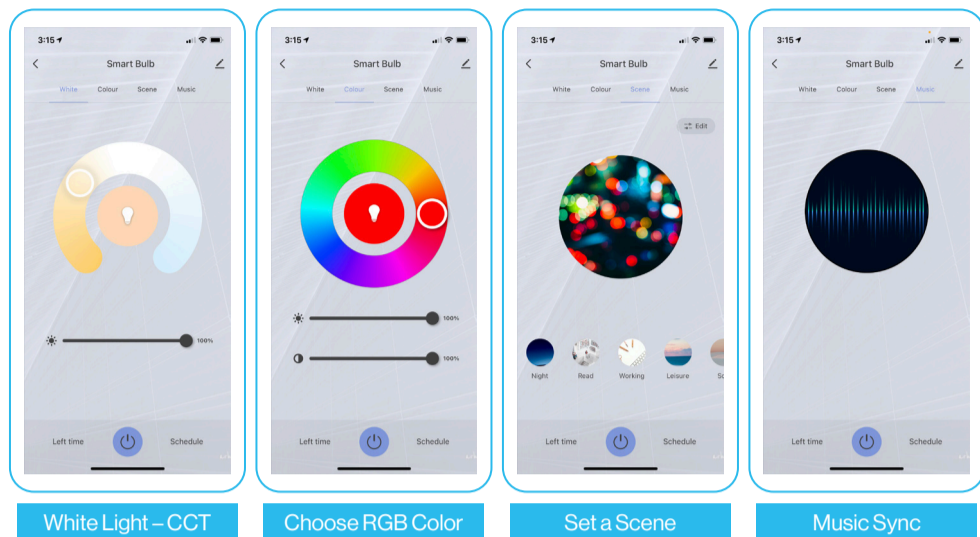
3:15
Smart Bulb
White Colour Scene Music
100%
Left time
Schedule

White Light – CCT

3:15
Smart Bulb
White Colour Scene Music
100%
100%
Left time
Schedule

Choose RGB Color

3:15
Smart Bulb
White Colour Scene Music
Edit
Night Read Working Leisure S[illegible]
Left time
Schedule

Set a Scene

3:15
Smart Bulb
White Colour Scene Music
Left time
Schedule

Music Sync